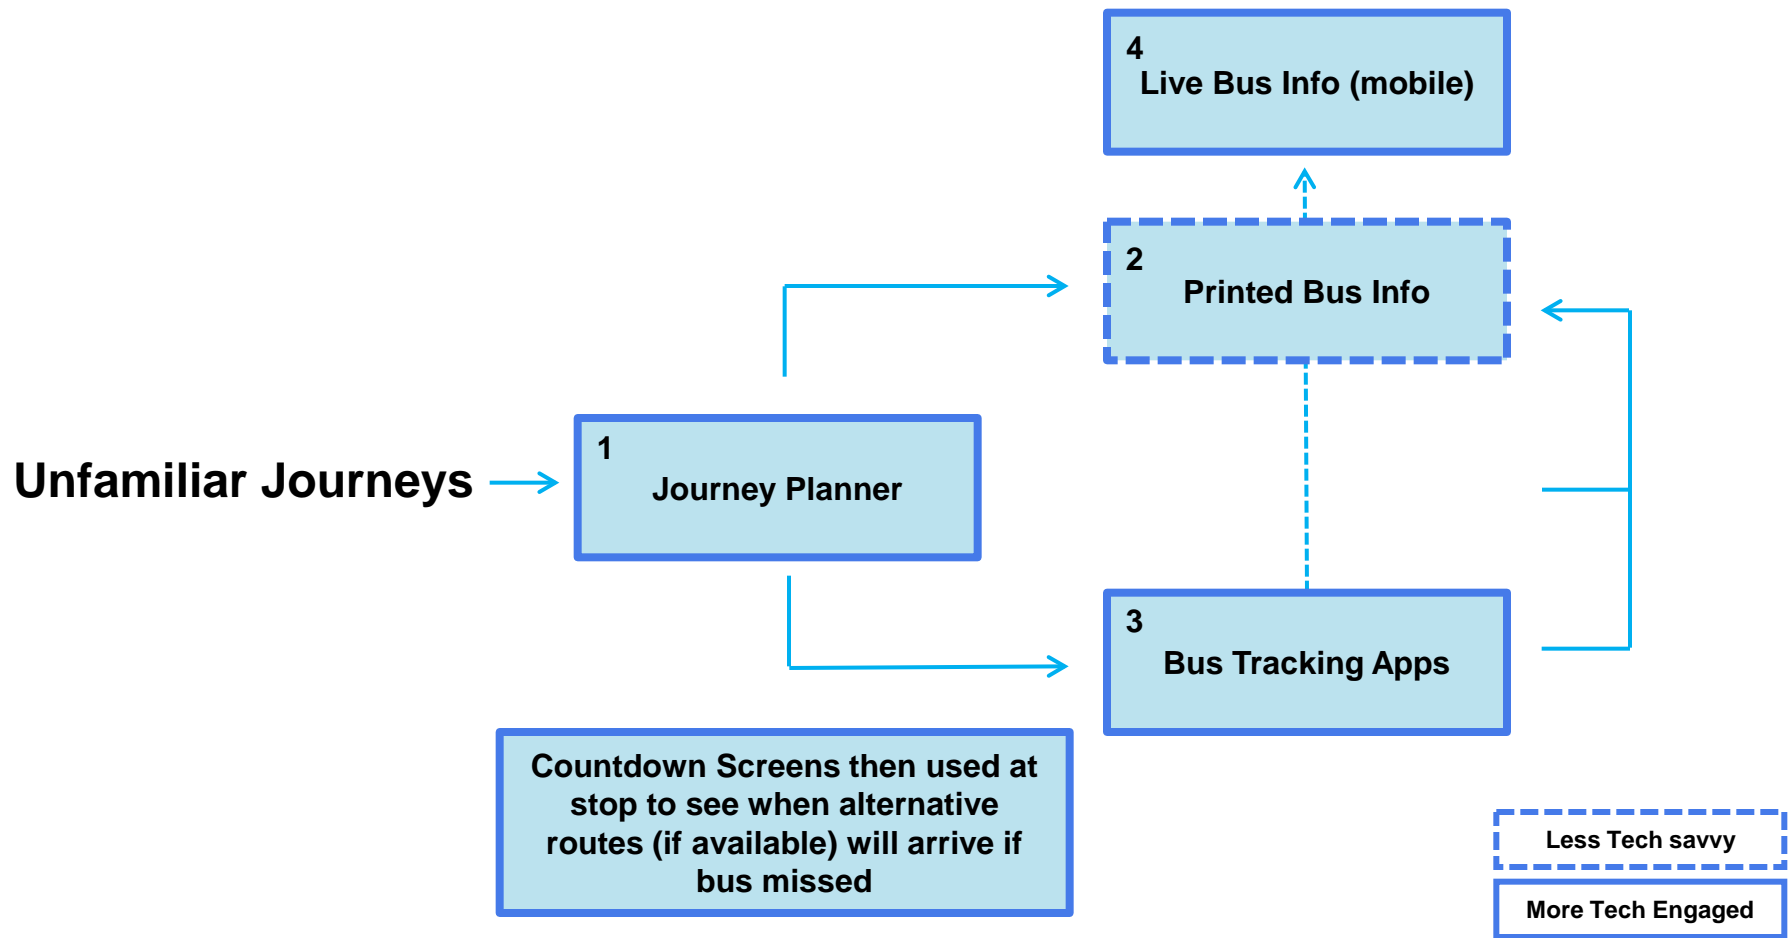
4
Live Bus Info (mobile)

2
Printed Bus Info

Unfamiliar Journeys

1
Journey Planner

3
Bus Tracking Apps

Countdown Screens then used at stop to see when alternative routes (if available) will arrive if bus missed

Less Tech savvy

More Tech Engaged